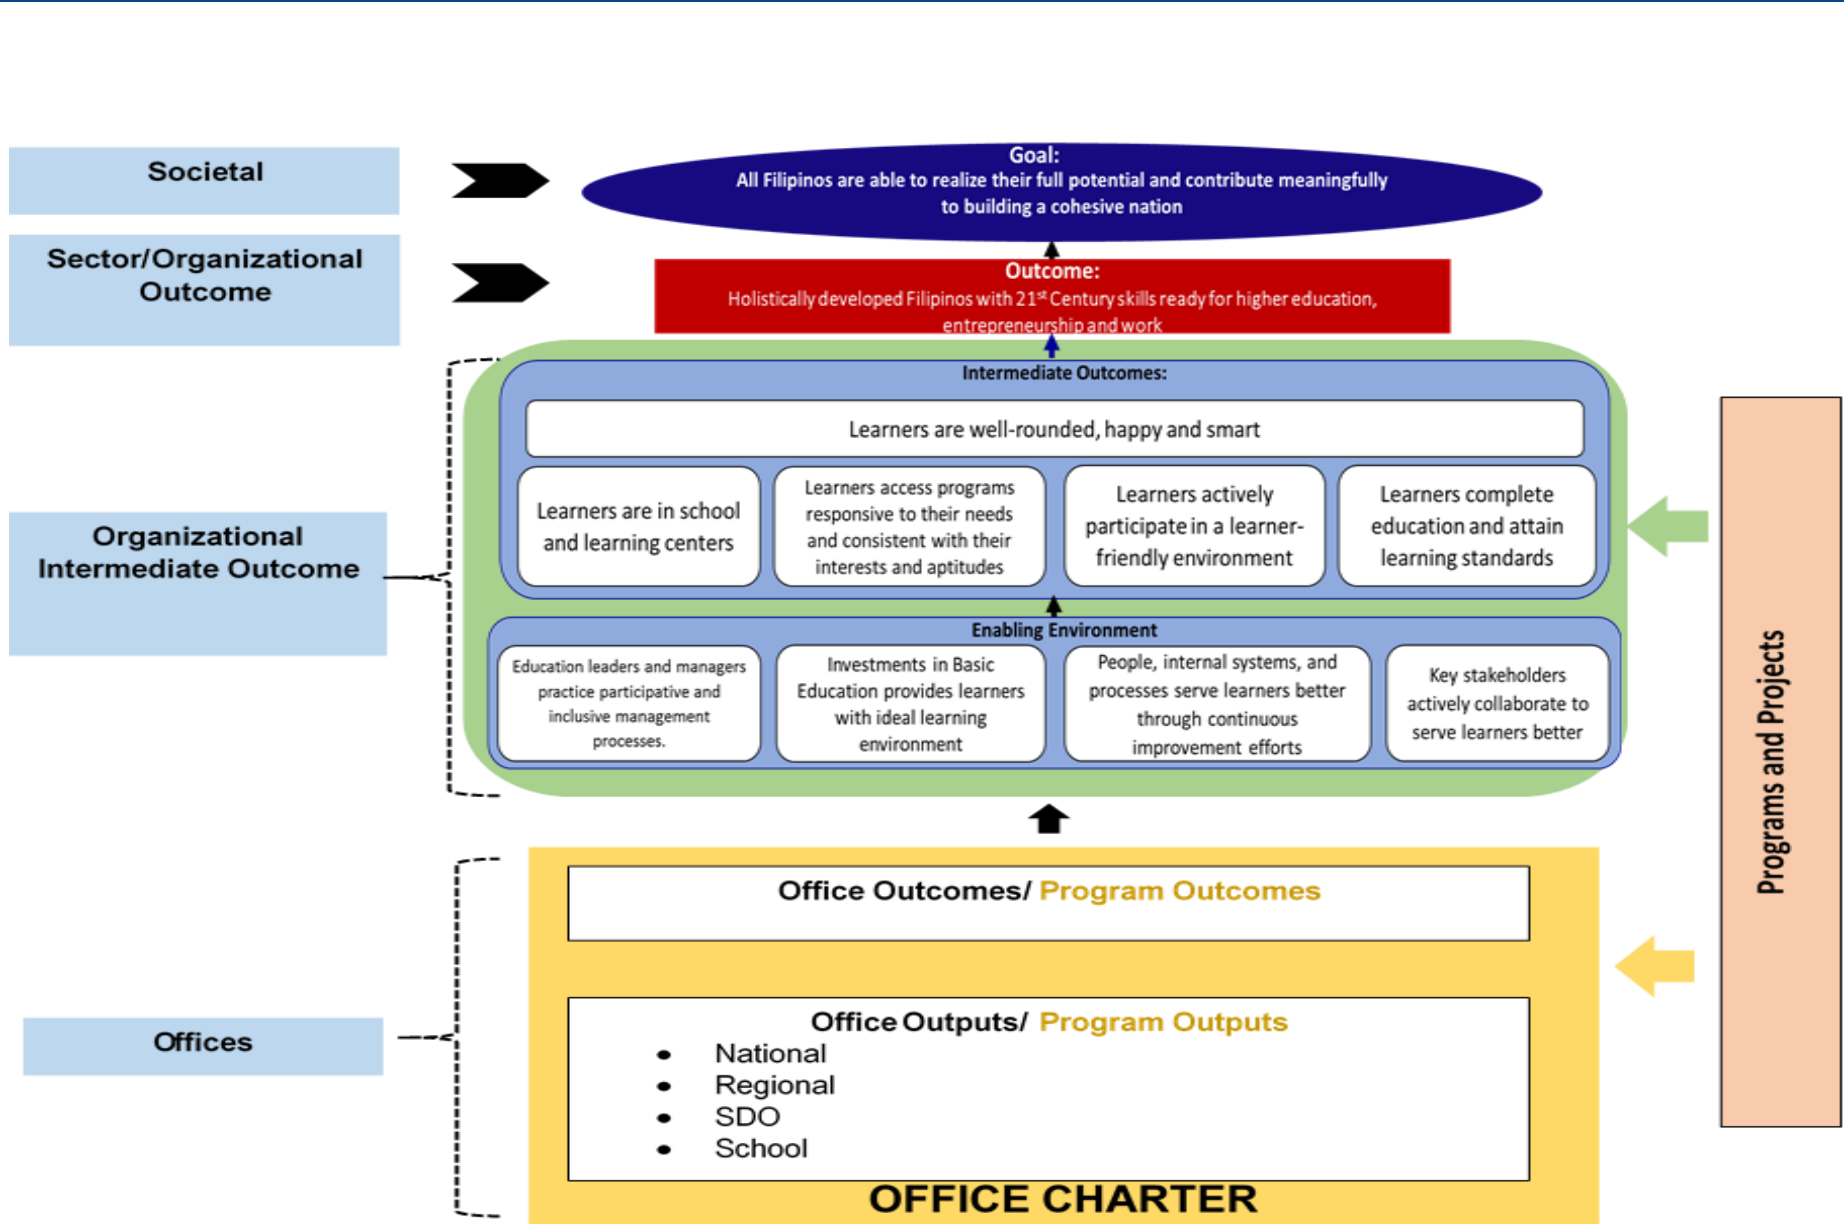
Societal

Goal:
All Filipinos are able to realize their full potential and contribute meaningfully to building a cohesive nation

Sector/Organizational Outcome

Outcome:
Holistically developed Filipinos with 21$^{st}$ Century skills ready for higher education, entrepreneurship and work

Organizational Intermediate Outcome

Intermediate Outcomes:

Learners are well-rounded, happy and smart

Learners are in school and learning centers

Learners access programs responsive to their needs and consistent with their interests and aptitudes

Learners actively participate in a learner-friendly environment

Learners complete education and attain learning standards

Enabling Environment

Education leaders and managers practice participative and inclusive management processes.

Investments in Basic Education provides learners with ideal learning environment

People, internal systems, and processes serve learners better through continuous improvement efforts

Key stakeholders actively collaborate to serve learners better

Programs and Projects

Offices

Office Outcomes/ Program Outcomes

Office Outputs/ Program Outputs
• National
• Regional
• SDO
• School

OFFICE CHARTER